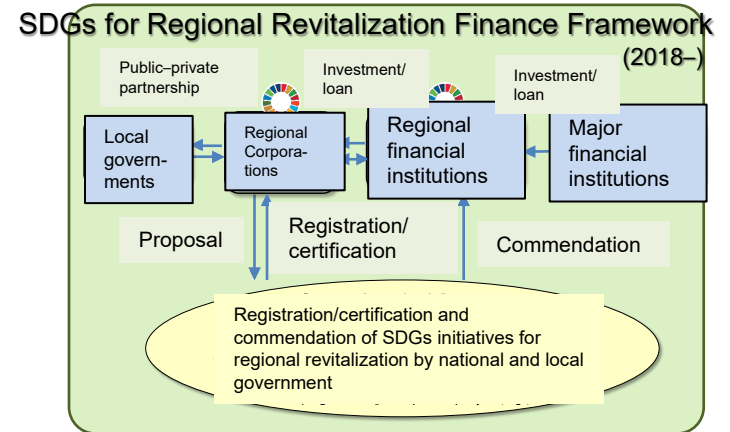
SDGs for Regional Revitalization Finance Framework (2018–)

Public–private partnership

Investment/ loan

Investment/ loan

Local governments

Regional Corporations

Regional financial institutions

Major financial institutions

Proposal

Registration/ certification

Commendation

Registration/certification and commendation of SDGs initiatives for regional revitalization by national and local government